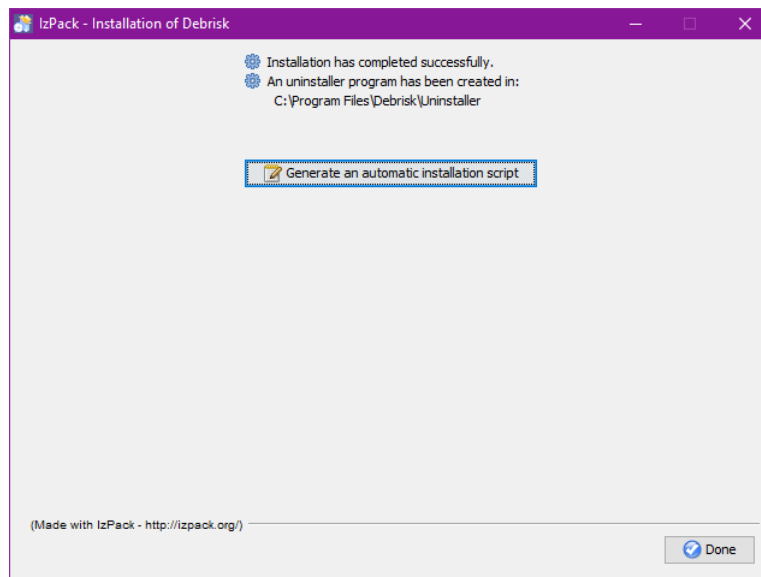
IzPack - Installation of Debrisk

Installation has completed successfully.
An uninstaller program has been created in:
C:\Program Files\Debrisk\Uninstaller

Generate an automatic installation script

(Made with IzPack - http://izpack.org/)

Done